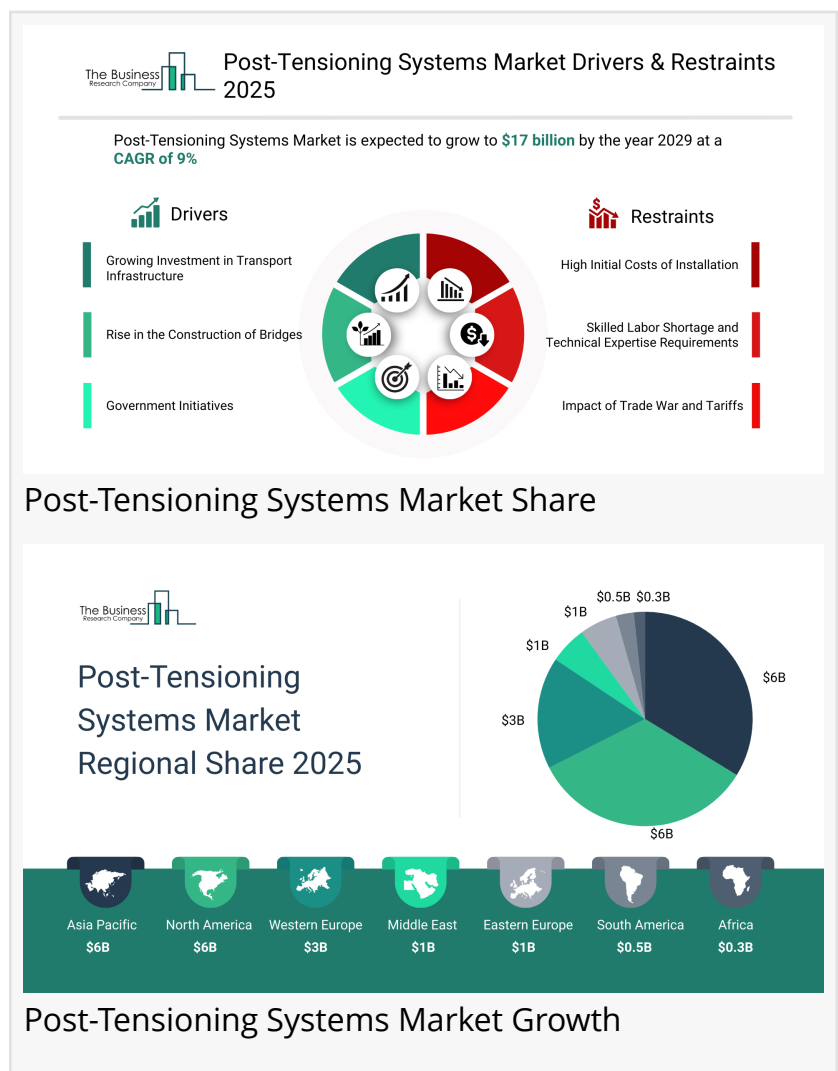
The Business Research Company

Post-Tensioning Systems Market Drivers & Restraints 2025

Post-Tensioning Systems Market is expected to grow to $17 billion by the year 2029 at a CAGR of 9%

Drivers

Growing Investment in Transport Infrastructure

Rise in the Construction of Bridges

Government Initiatives

Restraints

High Initial Costs of Installation

Skilled Labor Shortage and Technical Expertise Requirements

Impact of Trade War and Tariffs

Post-Tensioning Systems Market Share

The Business Research Company

Post-Tensioning Systems Market Regional Share 2025

$0.5B $0.3B
$1B
$1B
$6B
$3B
$6B

Asia Pacific $6B
North America $6B
Western Europe $3B
Middle East $1B
Eastern Europe $1B
South America $0.5B
Africa $0.3B

Post-Tensioning Systems Market Growth